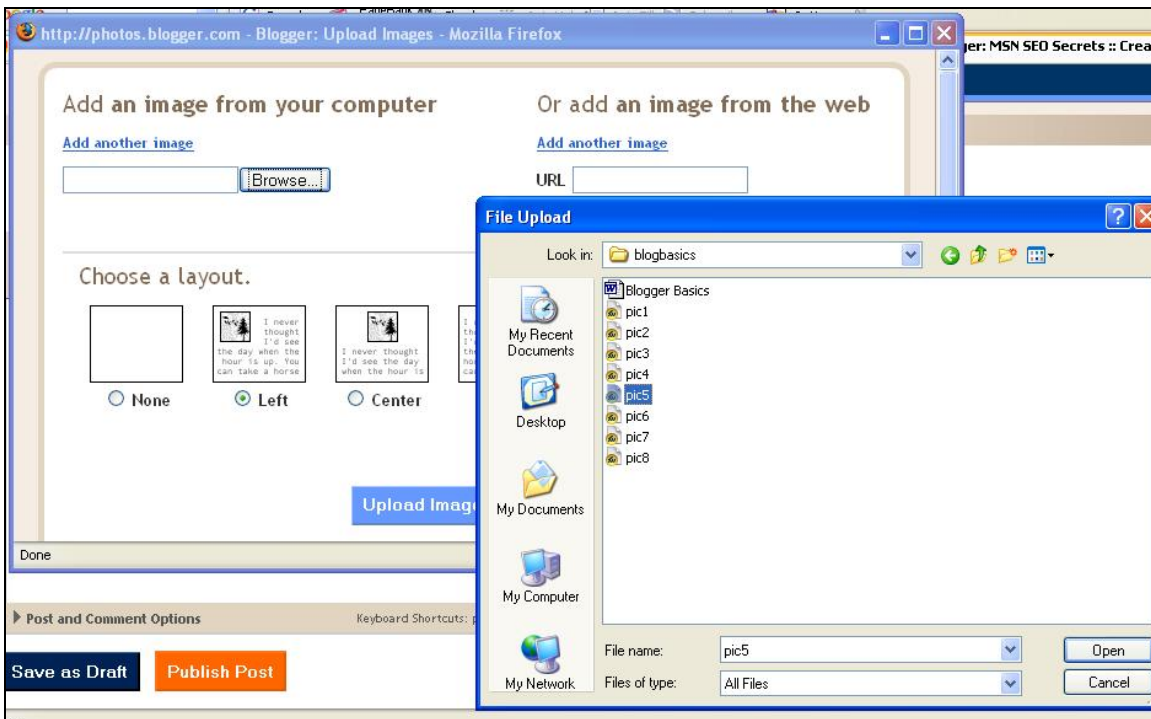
http://photos.blogger.com - Blogger: Upload Images - Mozilla Firefox

ger: MSN SEO Secrets :: Crea

Add an image from your computer

Add another image

Browse...

Or add an image from the web

Add another image

URL

Choose a layout.

I never thought I'd see the day when the hour is up. You can take a horse

I never thought I'd see the day when the hour is

None

Left

Center

Upload Imag

Done

Post and Comment Options

Keyboard Shortcuts:

Save as Draft

Publish Post

File Upload

Look in: blogbasics

My Recent Documents

Desktop

My Documents

My Computer

My Network

Blogger Basics
pic1
pic2
pic3
pic4
pic5
pic6
pic7
pic8

File name: pic5

Files of type: All Files

Open

Cancel